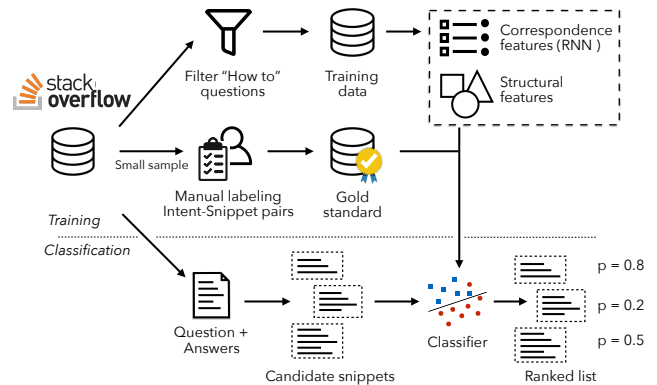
stack overflow

Filter "How to" questions

Training data

Correspondence features (RNN )

Structural features

Small sample

Manual labeling Intent-Snippet pairs

Gold standard

Training

Classification

Question + Answers

Candidate snippets

Classifier

Ranked list

p = 0.8

p = 0.2

p = 0.5